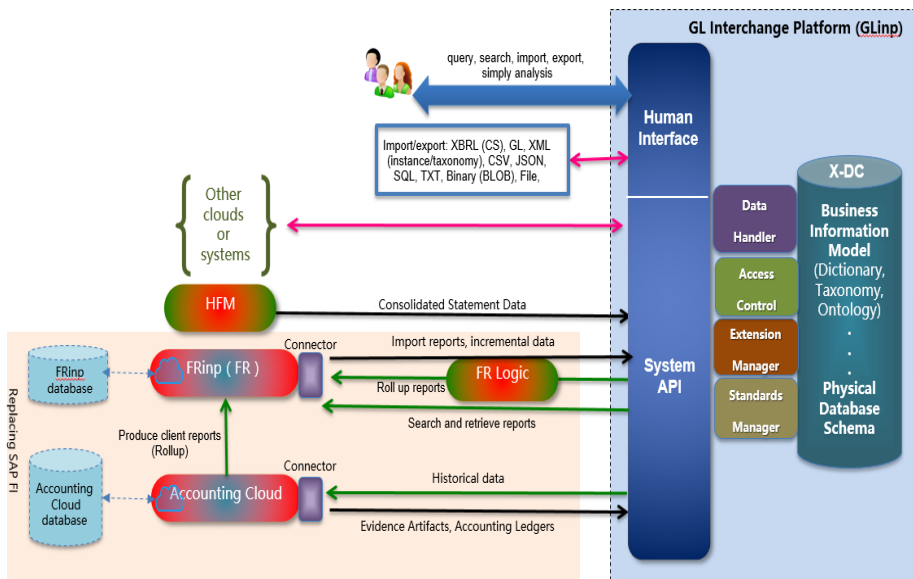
GL Interchange Platform (GLinp)

query, search, import, export, simply analysis

Human Interface

Import/export: XBRL (CS), GL, XML (instance/taxonomy), CSV, JSON, SQL, TXT, Binary (BLOB), File,

Other clouds or systems

X-DC

Business Information Model (Dictionary, Taxonomy, Ontology)
.
.
.
Physical Database Schema

Data Handler

Access Control

Extension Manager

Standards Manager

HFM

Consolidated Statement Data

Replacing SAP FI

FRinp database

FRinp ( FR )

Connector

Import reports, incremental data

FR Logic

Roll up reports

System API

Search and retrieve reports

Produce client reports (Rollup)

Accounting Cloud database

Accounting Cloud

Connector

Historical data

Evidence Artifacts, Accounting Ledgers